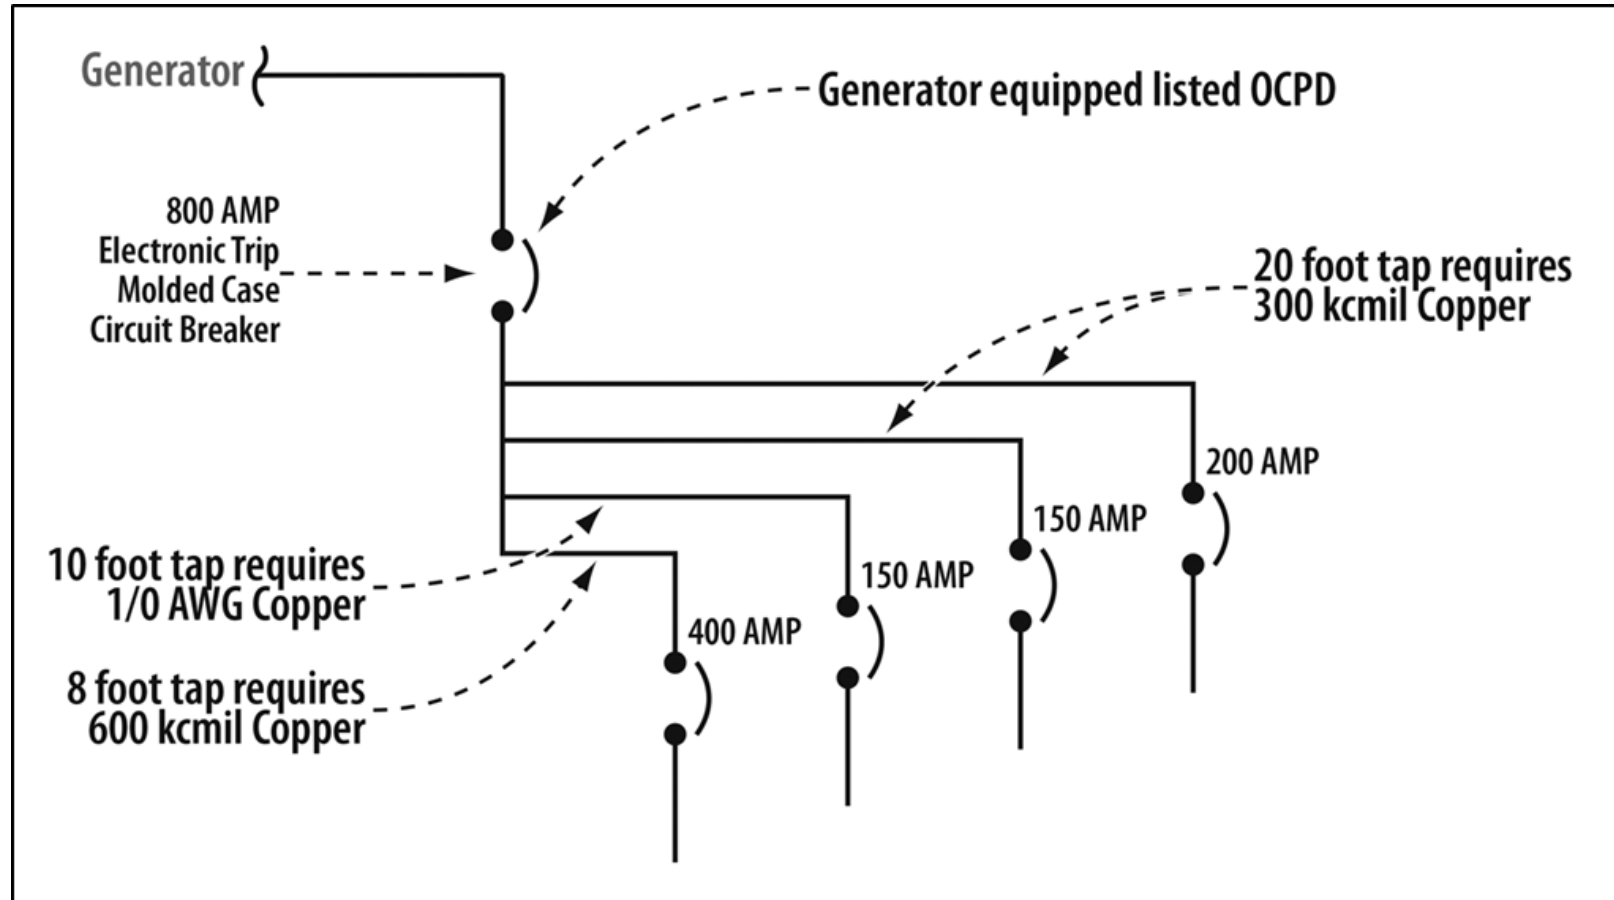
Generator

Generator equipped listed OCPD

800 AMP
Electronic Trip
Molded Case
Circuit Breaker

20 foot tap requires
300 kcmil Copper

200 AMP

150 AMP

150 AMP

10 foot tap requires
1/0 AWG Copper

400 AMP

8 foot tap requires
600 kcmil Copper